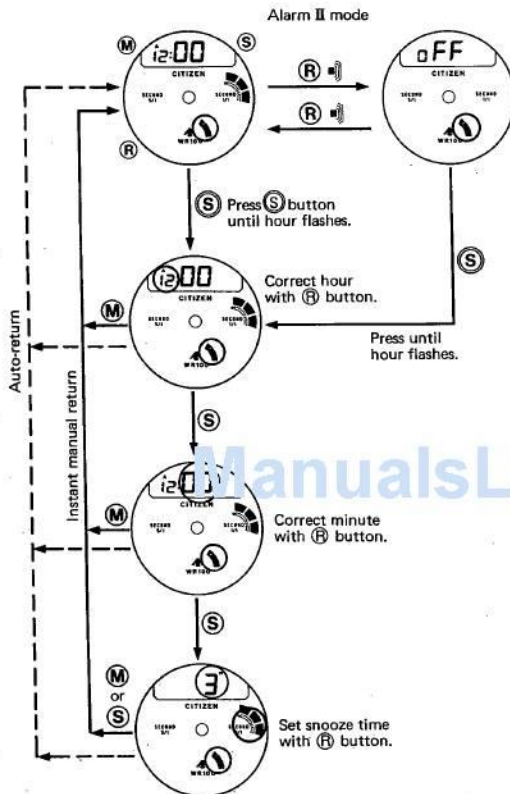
Alarm II mode

M
S
12:00
CITIZEN
SECOND S/1
SECOND S/1
WR100
R

R
R
oFF
CITIZEN
SECOND S/1
SECOND S/1
WR100

S
Press S button until hour flashes.

S
Press until hour flashes.

M
12:00
CITIZEN
SECOND S/1
SECOND S/1
WR100
Correct hour with R button.

S

M
12:00
CITIZEN
SECOND S/1
SECOND S/1
WR100
Correct minute with R button.

S

M
or
S
3
CITIZEN
SECOND S/1
SECOND S/1
WR100
Set snooze time with R button.

Auto-return
Instant manual return

ManualsL